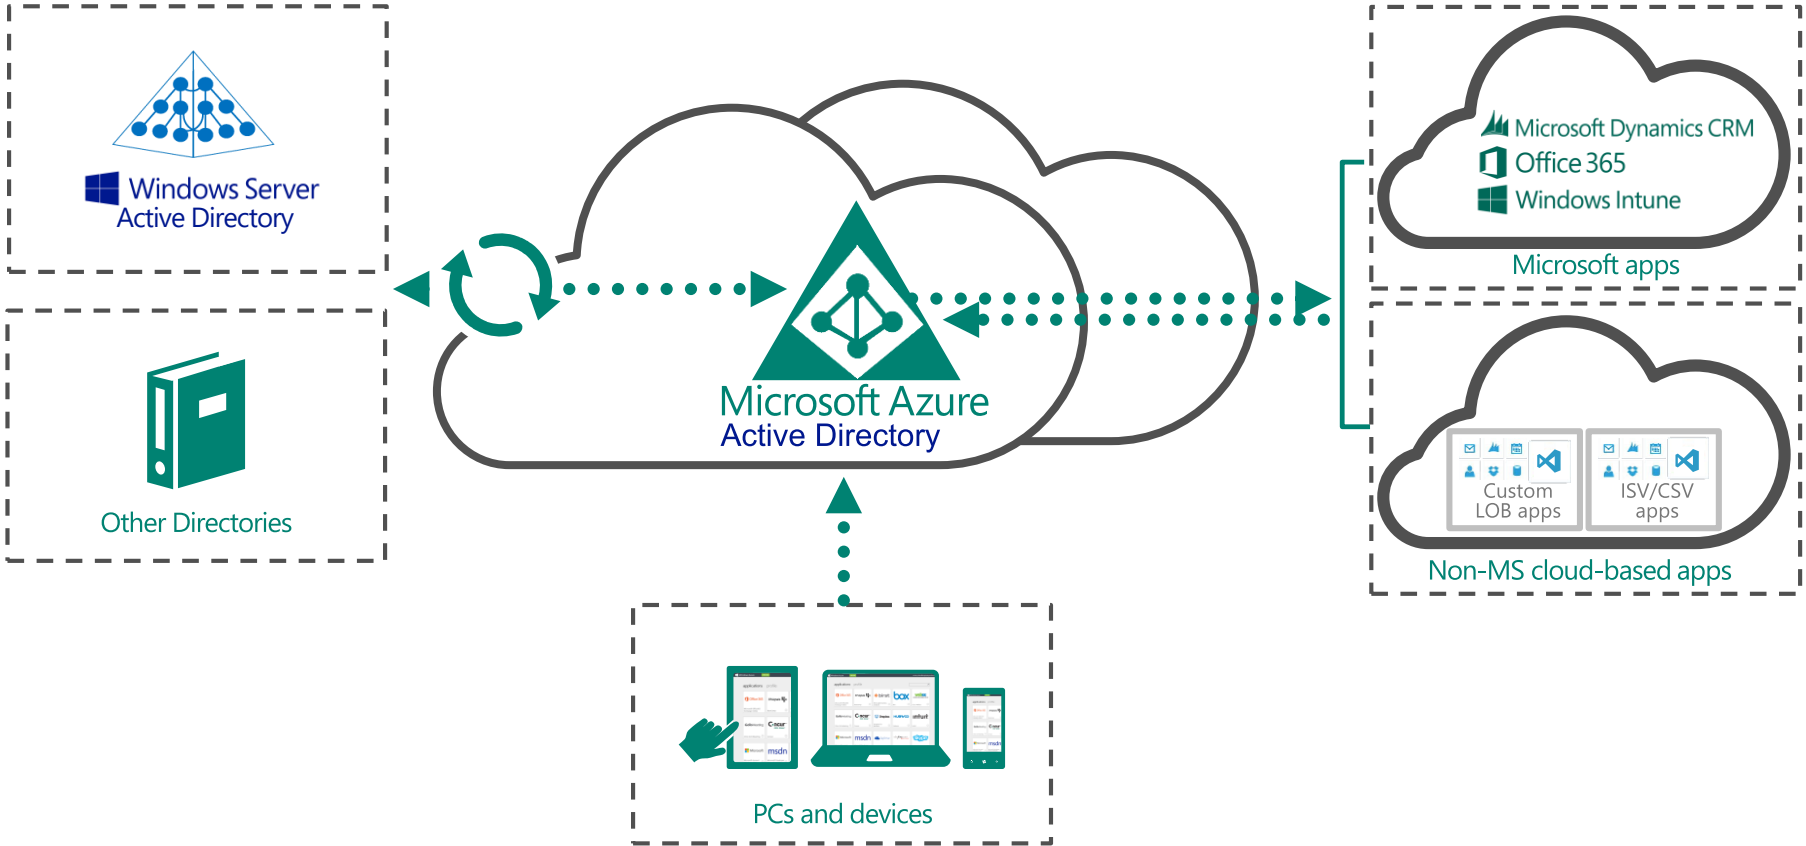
Windows Server
Active Directory

Other Directories

Microsoft Azure
Active Directory

Microsoft Dynamics CRM
Office 365
Windows Intune
Microsoft apps

Custom LOB apps
ISV/CSV apps
Non-MS cloud-based apps

PCs and devices